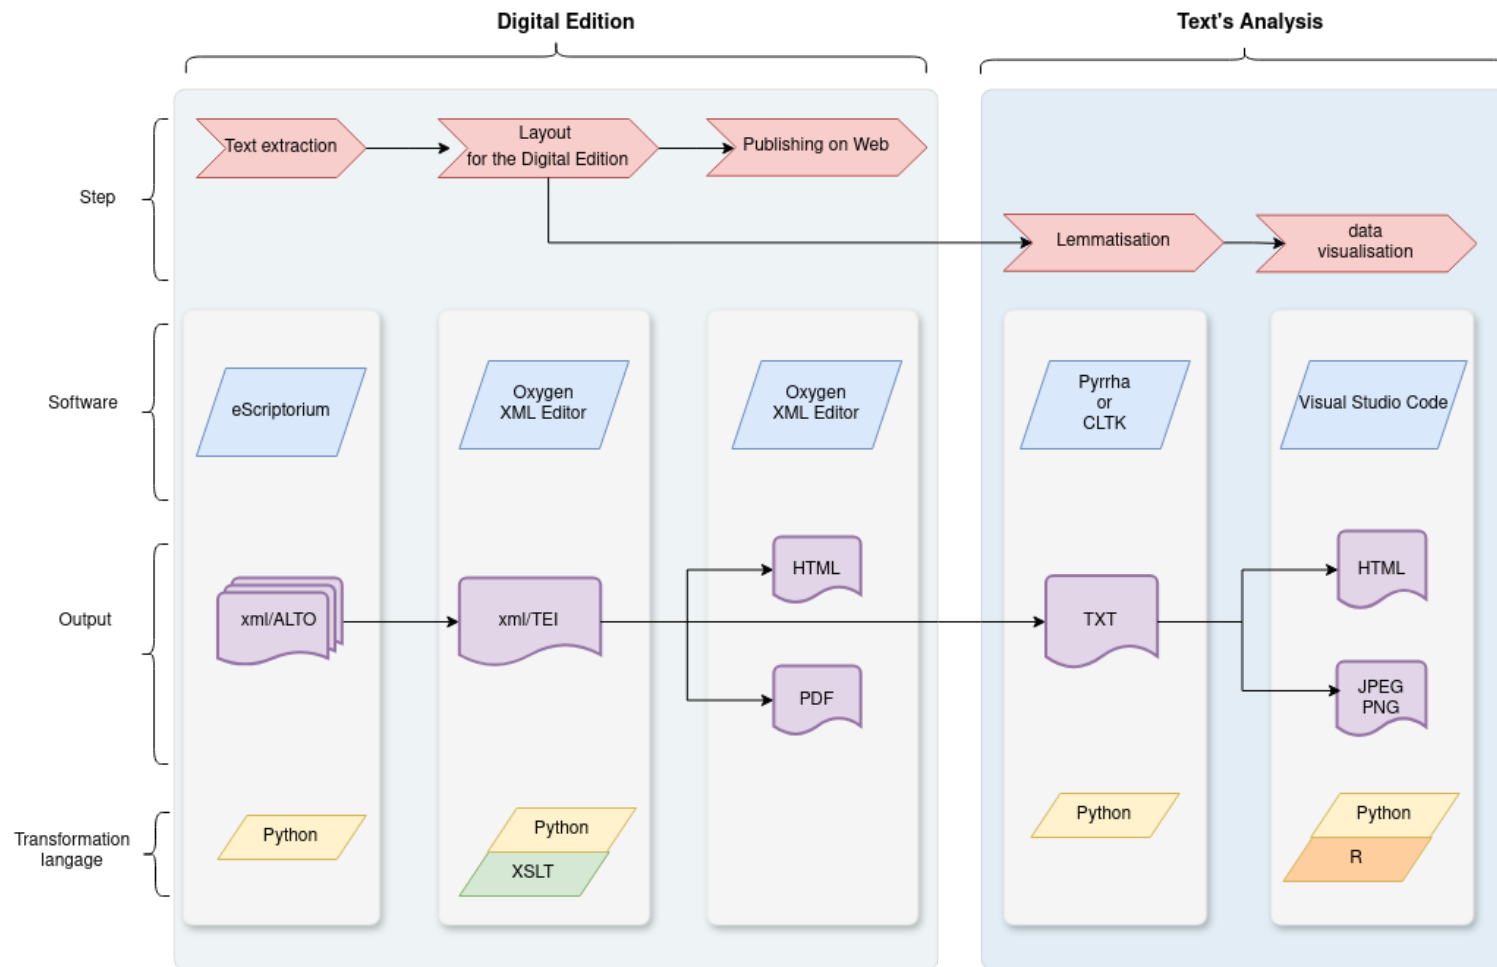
Digital Edition

Text's Analysis

Step

Text extraction

Layout for the Digital Edition

Publishing on Web

Lemmatisation

data visualisation

Software

eScriptorium

Oxygen XML Editor

Oxygen XML Editor

Pyrrha or CLTK

Visual Studio Code

Output

xml/ALTO

xml/TEI

HTML

PDF

TXT

HTML

JPEG PNG

Transformation langage

Python

Python

XSLT

Python

Python

R